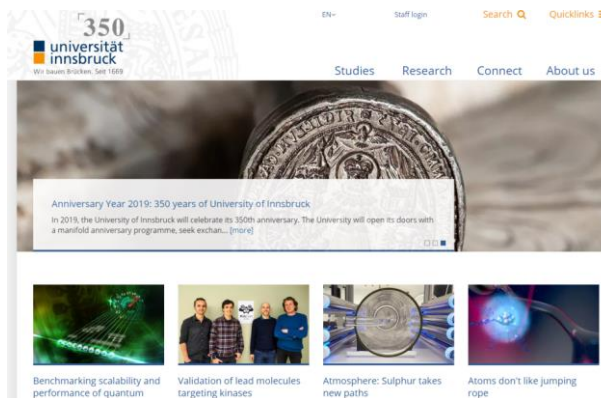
350
universität innsbruck
Wir bauen Brücken. Seit 1669

EN
Staff login
Search
Quicklinks

Studies
Research
Connect
About us

Anniversary Year 2019: 350 years of University of Innsbruck

In 2019, the University of Innsbruck will celebrate its 350th anniversary. The University will open its doors with a manifold anniversary programme, seek exchan... [more]

Benchmarking scalability and performance of quantum

Validation of lead molecules targeting kinases

Atmosphere: Sulphur takes new paths

Atoms don't like jumping rope